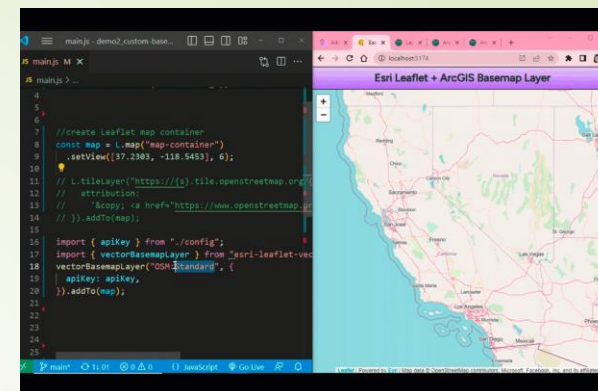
main.js - demo2_custom-base...

JS main.js M ×

main.js > ...

4
5
6
7 //create Leaflet map container
8 const map = L.map("map-container")
9 .setView([37.2303, -118.5453], 6);
10
11 // L.tileLayer("https://{s}.tile.openstreetmap.org/
12 // attribution:
13 // '&copy; <a href="https://www.openstreetmap.o
14 // }).addTo(map);
15
16 import { apiKey } from "./config";
17 import { vectorBasemapLayer } from "esri-leaflet-vec
18 vectorBasemapLayer("OSM:Standard", {
19 apiKey: apiKey,
20 }).addTo(map);
21
22
23
24
25
26

main* ⊙ 1↓ 0↑ ⊗ 0 ⚠ 0 {} JavaScript Go Live

localhost:5174

Esri Leaflet + ArcGIS Basemap Layer

+
−

Leaflet | Powered by Esri | Map data © OpenStreetMap contributors, Microsoft, Facebook, Inc. and its affiliates